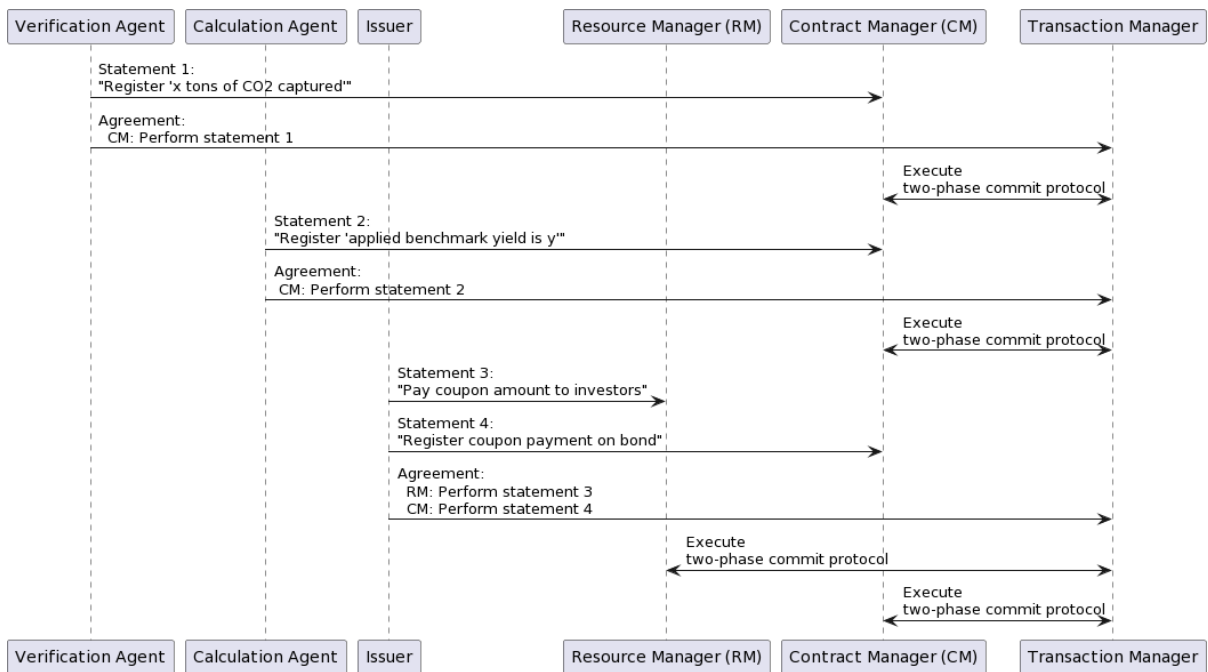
Verification Agent
Calculation Agent
Issuer
Resource Manager (RM)
Contract Manager (CM)
Transaction Manager

Statement 1:
"Register 'x tons of CO2 captured'"

Agreement:
CM: Perform statement 1

Execute
two-phase commit protocol

Statement 2:
"Register 'applied benchmark yield is y'"

Agreement:
CM: Perform statement 2

Execute
two-phase commit protocol

Statement 3:
"Pay coupon amount to investors"

Statement 4:
"Register coupon payment on bond"

Agreement:
RM: Perform statement 3
CM: Perform statement 4

Execute
two-phase commit protocol

Execute
two-phase commit protocol

Verification Agent
Calculation Agent
Issuer
Resource Manager (RM)
Contract Manager (CM)
Transaction Manager